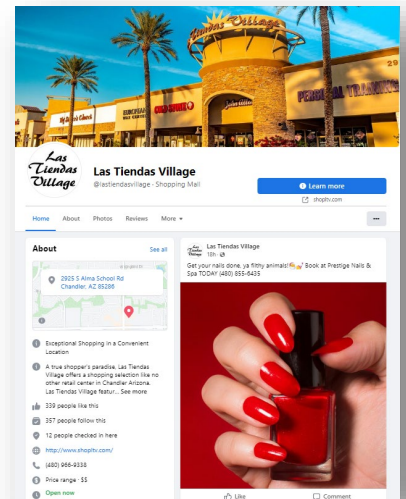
Las Tiendas Village

PERSIAN TRADITIONS

Las Tiendas Village

Las Tiendas Village
@lastiendasvillage · Shopping Mall

Learn more

shoplv.com

Home About Photos Reviews More

About See all

2925 S Alma School Rd
Chandler, AZ 85286

Exceptional Shopping in a Convenient Location

A true shopper's paradise, Las Tiendas Village offers a shopping selection like no other retail center in Chandler Arizona. Las Tiendas Village featur... See more

339 people like this

357 people follow this

12 people checked in here

http://www.shoplv.com/

(480) 966-9338

Price range · $$

Open now

Las Tiendas Village
13h ·

Get your nails done, ya filthy animals! Book at Prestige Nails & Spa TODAY (480) 855-6435

Like Comment